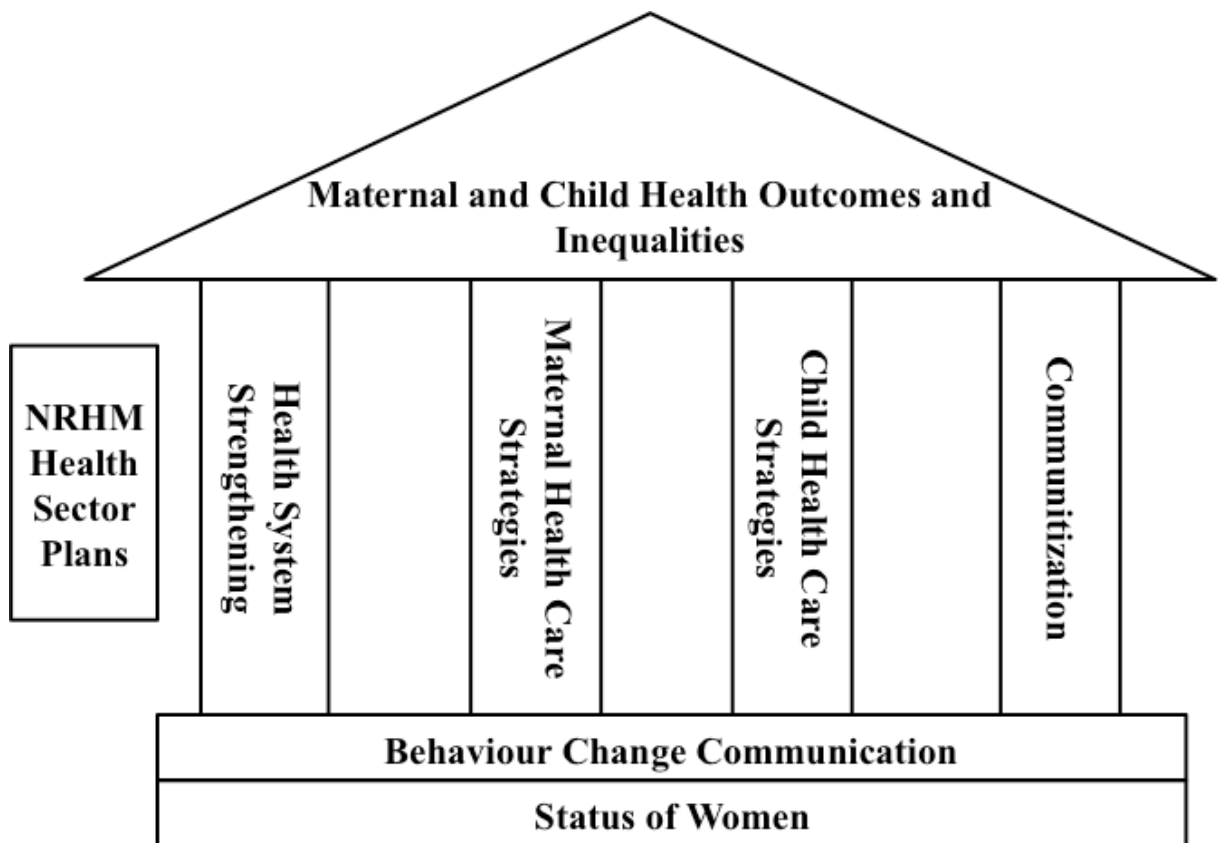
Maternal and Child Health Outcomes and Inequalities

NRHM Health Sector Plans

Health System Strengthening

Maternal Health Care Strategies

Child Health Care Strategies

Communitization

Behaviour Change Communication

Status of Women